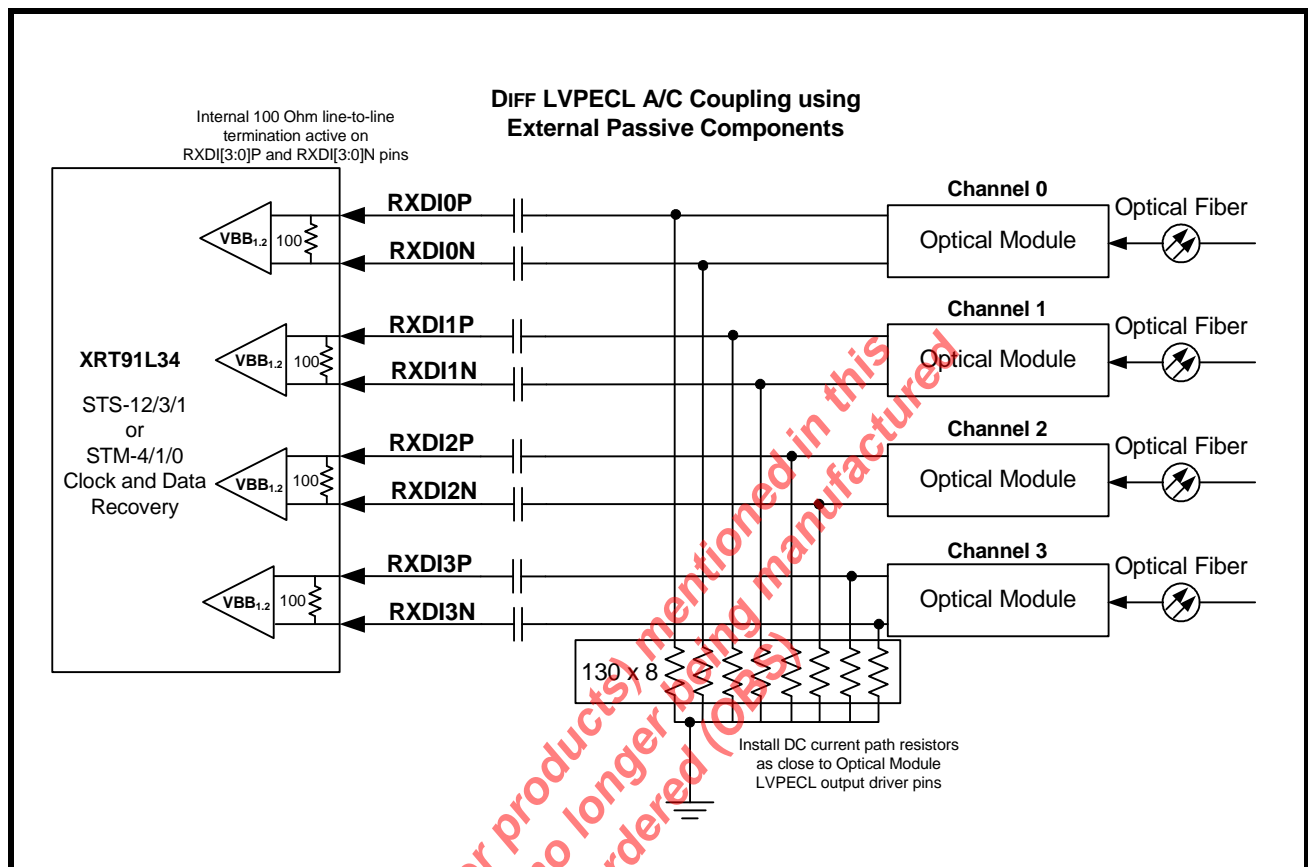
DIFF LVPECL A/C Coupling using External Passive Components

Internal 100 Ohm line-to-line termination active on RXDI[3:0]P and RXDI[3:0]N pins

XRT91L34

STS-12/3/1 or STM-4/1/0 Clock and Data Recovery

VBB$_{1.2}$ 100
VBB$_{1.2}$ 100
VBB$_{1.2}$ 100
VBB$_{1.2}$ 100

RXDI0P
RXDI0N
RXDI1P
RXDI1N
RXDI2P
RXDI2N
RXDI3P
RXDI3N

Channel 0
Optical Module
Optical Fiber

Channel 1
Optical Module
Optical Fiber

Channel 2
Optical Module
Optical Fiber

Channel 3
Optical Module
Optical Fiber

130 x 8

Install DC current path resistors as close to Optical Module LVPECL output driver pins

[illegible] products) mentioned in this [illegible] no longer being manufactured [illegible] ordered (OBS)